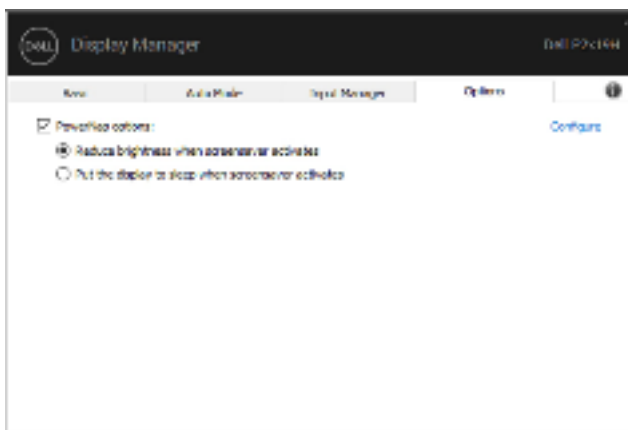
DELL Display Manager

Dell P2419H

Basic

Auto Mode

Input Manager

Options

PowerNap options:

Configure

Reduce brightness when screensaver activates

Put the display to sleep when screensaver activates